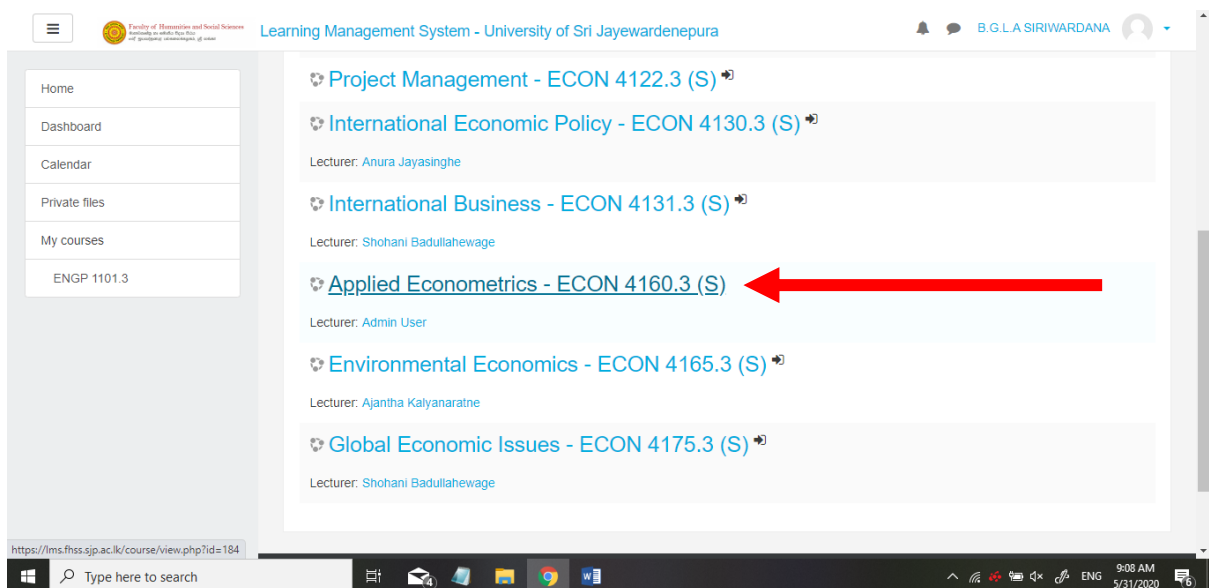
Faculty of Humanities and Social Sciences
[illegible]

Learning Management System - University of Sri Jayewardenepura

B.G.L.A SIRIWARDANA

Home
Dashboard
Calendar
Private files
My courses
ENGP 1101.3

Project Management - ECON 4122.3 (S)

International Economic Policy - ECON 4130.3 (S)

Lecturer: Anura Jayasinghe

International Business - ECON 4131.3 (S)

Lecturer: Shohani Badullahewage

Applied Econometrics - ECON 4160.3 (S)

Lecturer: Admin User

Environmental Economics - ECON 4165.3 (S)

Lecturer: Ajantha Kalyanaratne

Global Economic Issues - ECON 4175.3 (S)

Lecturer: Shohani Badullahewage

https://lms.fhss.sjp.ac.lk/course/view.php?id=184

Type here to search

ENG 9:08 AM 5/31/2020